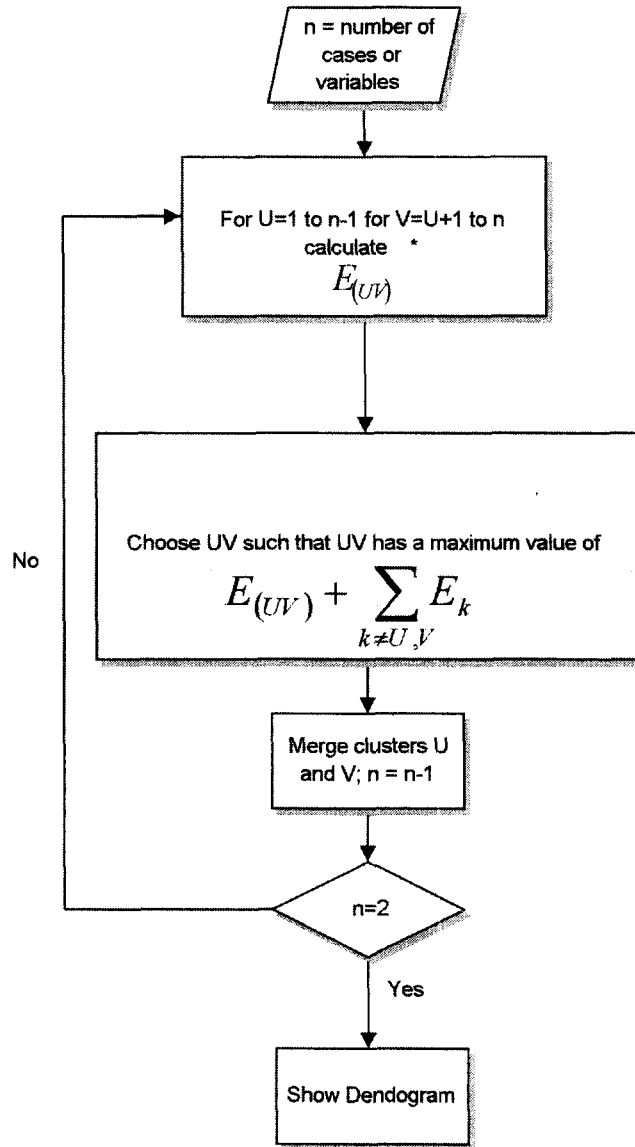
n = number of cases or variables

For U=1 to n-1 for V=U+1 to n calculate *
$E_{(UV)}$

No

Choose UV such that UV has a maximum value of
$E_{(UV)} + \sum_{k \neq U,V} E_k$

Merge clusters U and V; n = n-1

n=2

Yes

Show Dendogram